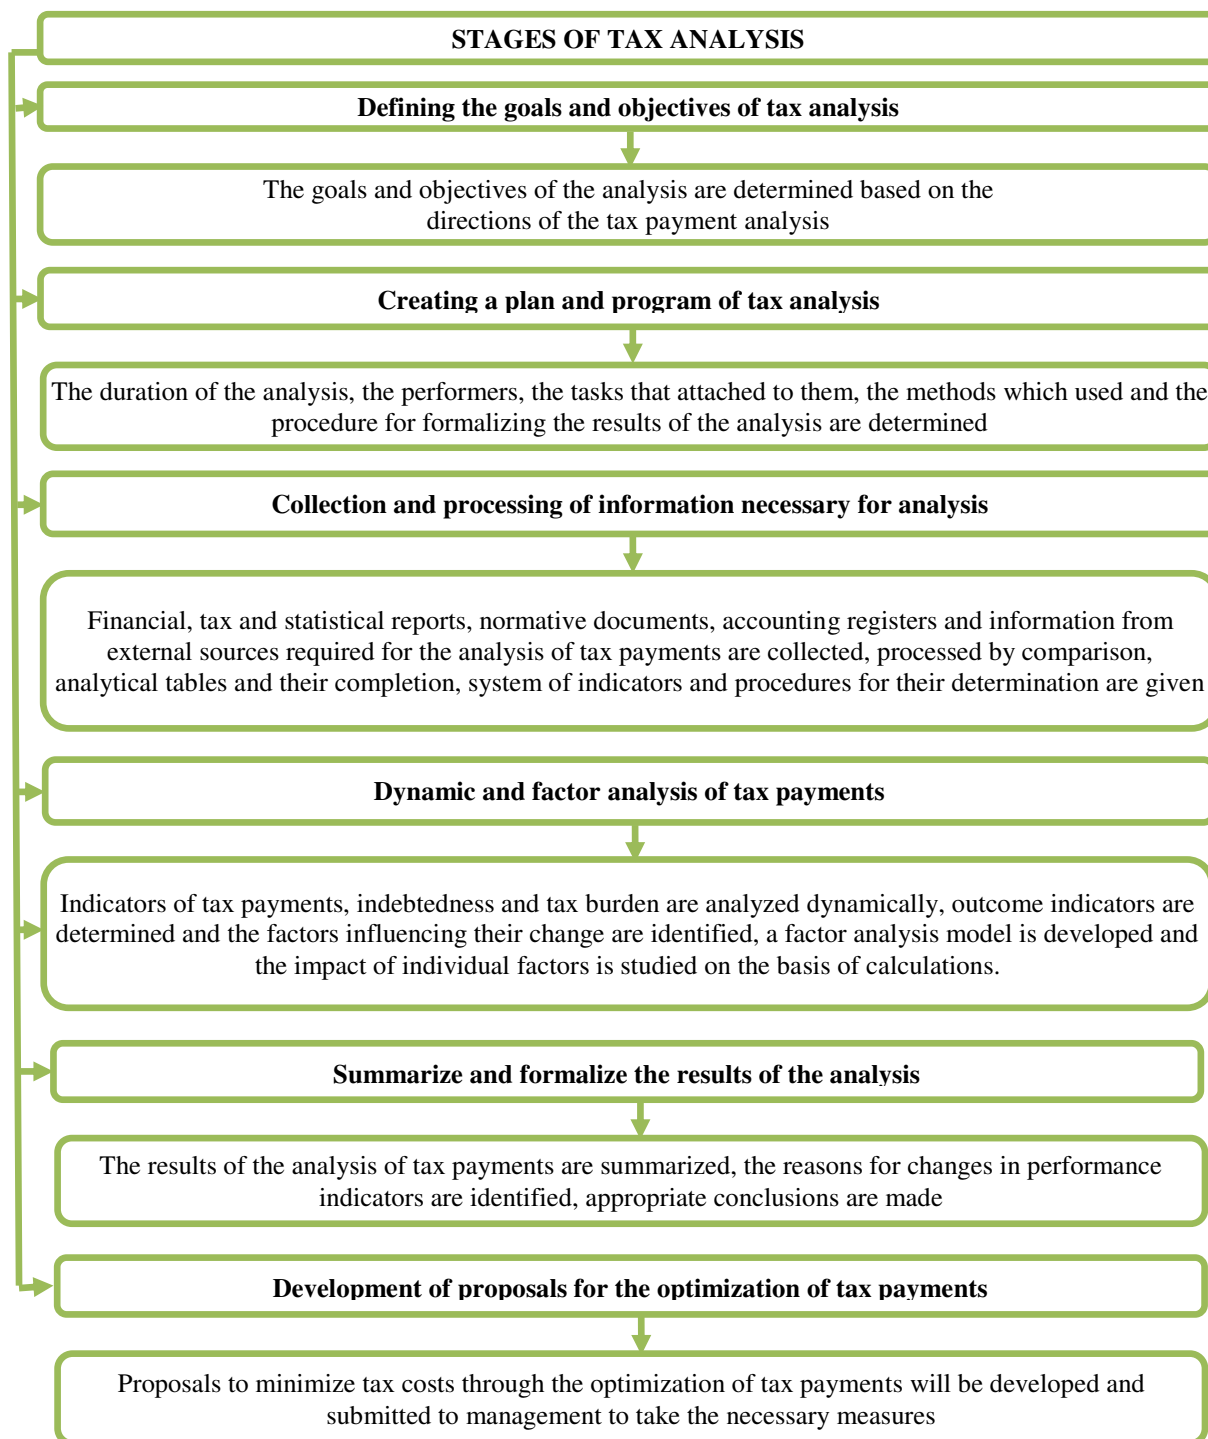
STAGES OF TAX ANALYSIS

Defining the goals and objectives of tax analysis

The goals and objectives of the analysis are determined based on the directions of the tax payment analysis

Creating a plan and program of tax analysis

The duration of the analysis, the performers, the tasks that attached to them, the methods which used and the procedure for formalizing the results of the analysis are determined

Collection and processing of information necessary for analysis

Financial, tax and statistical reports, normative documents, accounting registers and information from external sources required for the analysis of tax payments are collected, processed by comparison, analytical tables and their completion, system of indicators and procedures for their determination are given

Dynamic and factor analysis of tax payments

Indicators of tax payments, indebtedness and tax burden are analyzed dynamically, outcome indicators are determined and the factors influencing their change are identified, a factor analysis model is developed and the impact of individual factors is studied on the basis of calculations.

Summarize and formalize the results of the analysis

The results of the analysis of tax payments are summarized, the reasons for changes in performance indicators are identified, appropriate conclusions are made

Development of proposals for the optimization of tax payments

Proposals to minimize tax costs through the optimization of tax payments will be developed and submitted to management to take the necessary measures